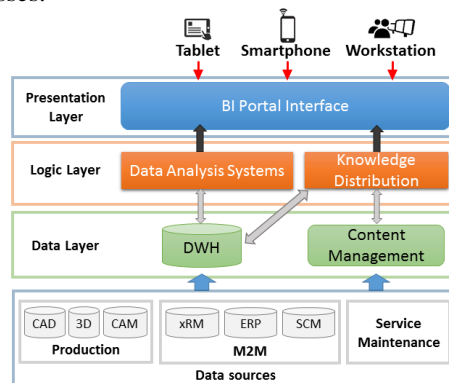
Tablet Smartphone Workstation

Presentation Layer

BI Portal Interface

Logic Layer

Data Analysis Systems

Knowledge Distribution

Data Layer

DWH

Content Management

CAD 3D CAM

Production

xRM ERP SCM

M2M

Service Maintenance

Data sources